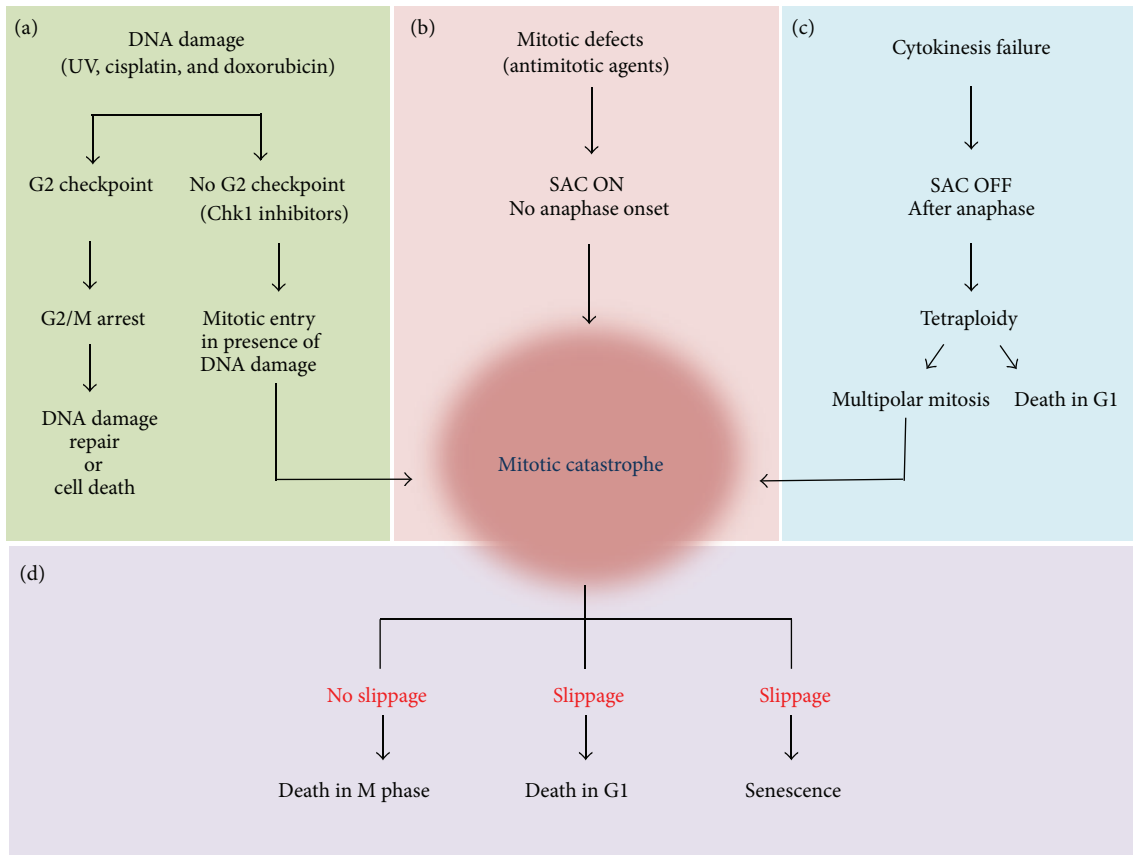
(a)

DNA damage
(UV, cisplatin, and doxorubicin)

G2 checkpoint

No G2 checkpoint
(Chk1 inhibitors)

G2/M arrest

Mitotic entry in presence of DNA damage

DNA damage repair or cell death

(b)

Mitotic defects
(antimitotic agents)

SAC ON
No anaphase onset

Mitotic catastrophe

(c)

Cytokinesis failure

SAC OFF
After anaphase

Tetraploidy

Multipolar mitosis

Death in G1

(d)

No slippage

Slippage

Slippage

Death in M phase

Death in G1

Senescence